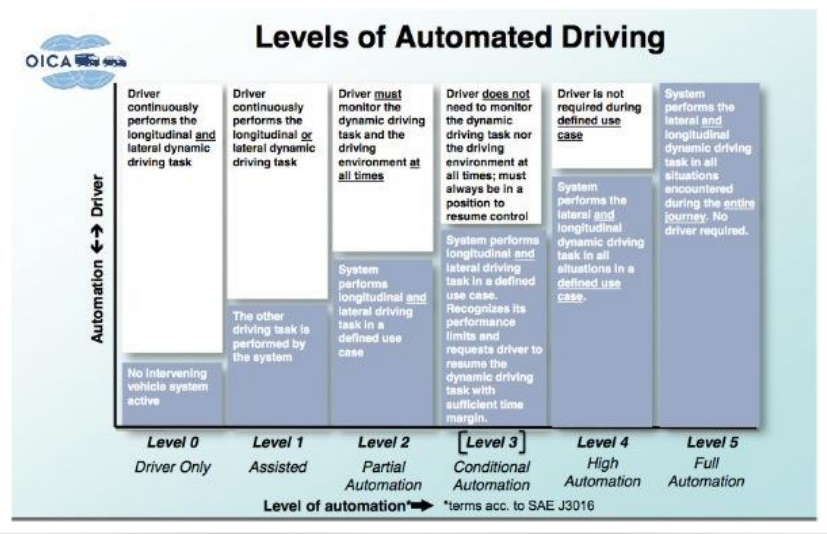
OICA

Levels of Automated Driving

Automation ↔ Driver

Driver continuously performs the longitudinal and lateral dynamic driving task

No intervening vehicle system active

Level 0
Driver Only

Driver continuously performs the longitudinal or lateral dynamic driving task

The other driving task is performed by the system

Level 1
Assisted

Driver must monitor the dynamic driving task and the driving environment at all times

System performs longitudinal and lateral driving task in a defined use case

Level 2
Partial Automation

Driver does not need to monitor the dynamic driving task nor the driving environment at all times; must always be in a position to resume control

System performs longitudinal and lateral driving task in a defined use case. Recognizes its performance limits and requests driver to resume the dynamic driving task with sufficient time margin.

Level 3
Conditional Automation

Driver is not required during defined use case

System performs the lateral and longitudinal dynamic driving task in all situations in a defined use case.

Level 4
High Automation

System performs the lateral and longitudinal dynamic driving task in all situations encountered during the entire journey. No driver required.

Level 5
Full Automation

Level of automation* ➡ *terms acc. to SAE J3016